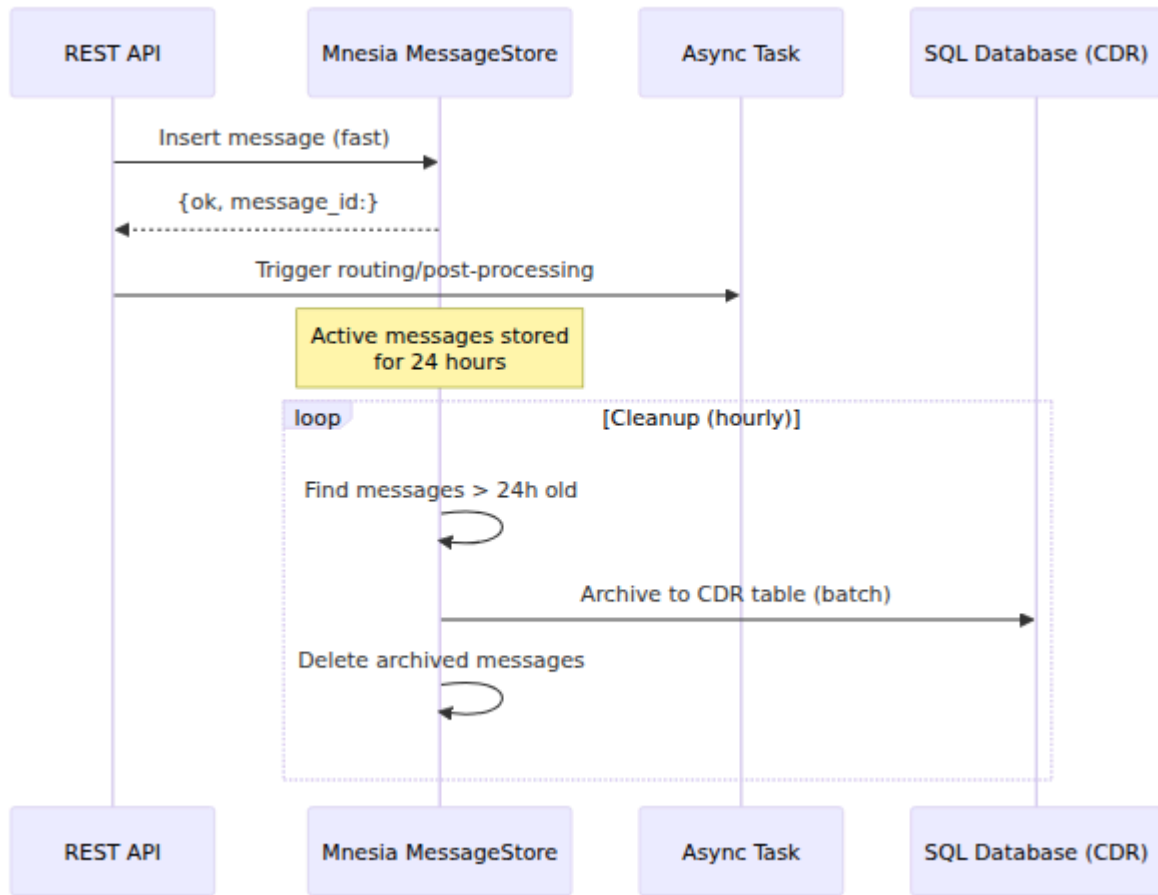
REST API

Mnesia MessageStore

Async Task

SQL Database (CDR)

Insert message (fast)

{ok, message_id:}

Trigger routing/post-processing

Active messages stored for 24 hours

loop

[Cleanup (hourly)]

Find messages > 24h old

Archive to CDR table (batch)

Delete archived messages

REST API

Mnesia MessageStore

Async Task

SQL Database (CDR)